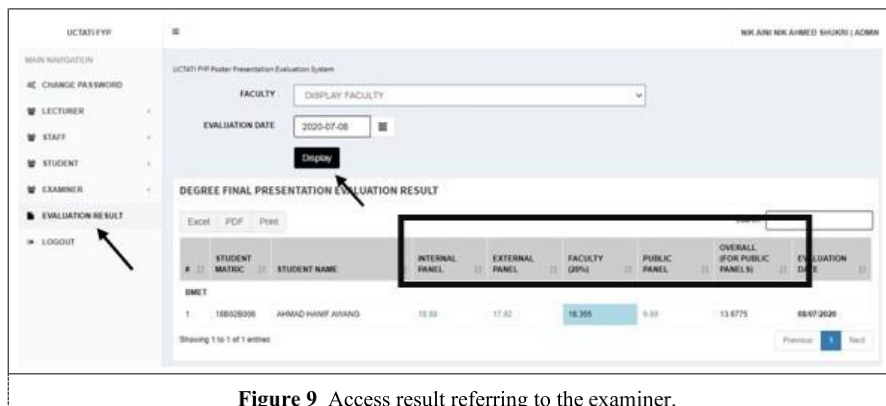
UCTATI FYP

≡

NIK AINI NIK AHMED SHUKRI | ADMIN

MAIN NAVIGATION

CHANGE PASSWORD

LECTURER

STAFF

STUDENT

EXAMINER

EVALUATION RESULT

LOGOUT

UCTATI FYP Poster Presentation Evaluation System

FACULTY

DISPLAY FACULTY

EVALUATION DATE

2020-07-08

Display

DEGREE FINAL PRESENTATION EVALUATION RESULT

Excel PDF Print

Search:

| # | STUDENT MATRIC | STUDENT NAME | INTERNAL PANEL | EXTERNAL PANEL | FACULTY (20%) | PUBLIC PANEL | OVERALL (FOR PUBLIC PANELS) | EVALUATION DATE |
|---|---|---|---|---|---|---|---|---|
| BMET | | | | | | | | |
| 1 | 18B02B006 | AHMAD HANIF AWANG | 18.80 | 17.82 | 16.355 | 9.00 | 13.6775 | 08/07/2020 |

Showing 1 to 1 of 1 entries

Previous 1 Next

Figure 9 Access result referring to the examiner.